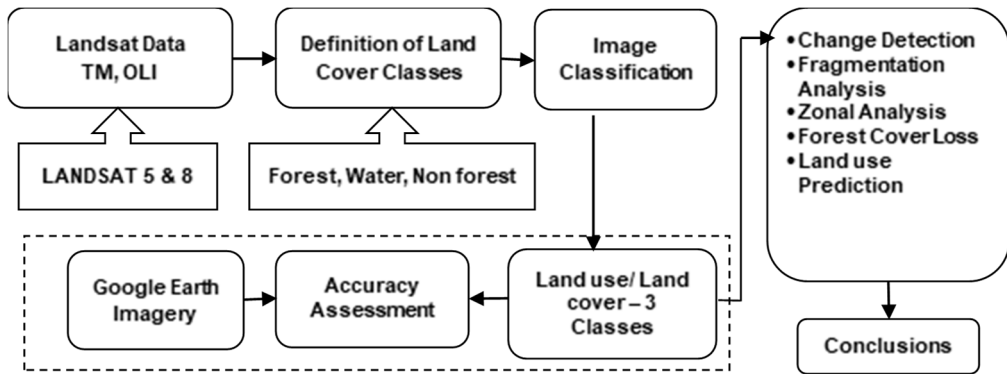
Landsat Data TM, OLI

Definition of Land Cover Classes

Image Classification

LANDSAT 5 & 8

Forest, Water, Non forest

• Change Detection
• Fragmentation Analysis
• Zonal Analysis
• Forest Cover Loss
• Land use Prediction

Google Earth Imagery

Accuracy Assessment

Land use/ Land cover – 3 Classes

Conclusions